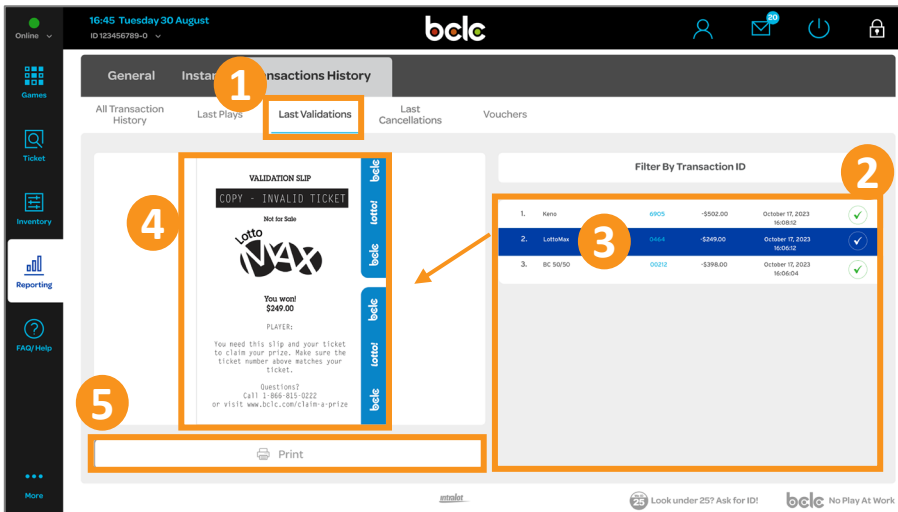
Online

16:45 Tuesday 30 August
ID 123456789-0

bclc

20

Games

Ticket

Inventory

Reporting

FAQ/ Help

More

General Instan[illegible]nsactions History

1

All Transaction History
Last Plays
Last Validations
Last Cancellations
Vouchers

VALIDATION SLIP
COPY - INVALID TICKET
Not for Sale
Lotto MAX
You won!
$249.00
PLAYER:
You need this slip and your ticket to claim your prize. Make sure the ticket number above matches your ticket.
Questions?
Call 1-866-815-0222
or visit www.bclc.com/claim-a-prize

bclc lotto! bclc bclc lotto! lotto! bclc

4

5

Print

Filter By Transaction ID

2

3

| 1. | Keno | 6905 | -$502.00 | October 17, 2023 16:08:12 |
|---|---|---|---|---|
| 2. | LottoMax | 0464 | -$249.00 | October 17, 2023 16:06:12 |
| 3. | BC 50/50 | 00212 | -$398.00 | October 17, 2023 16:06:04 |

intralot

25 Look under 25? Ask for ID!

bclc No Play At Work